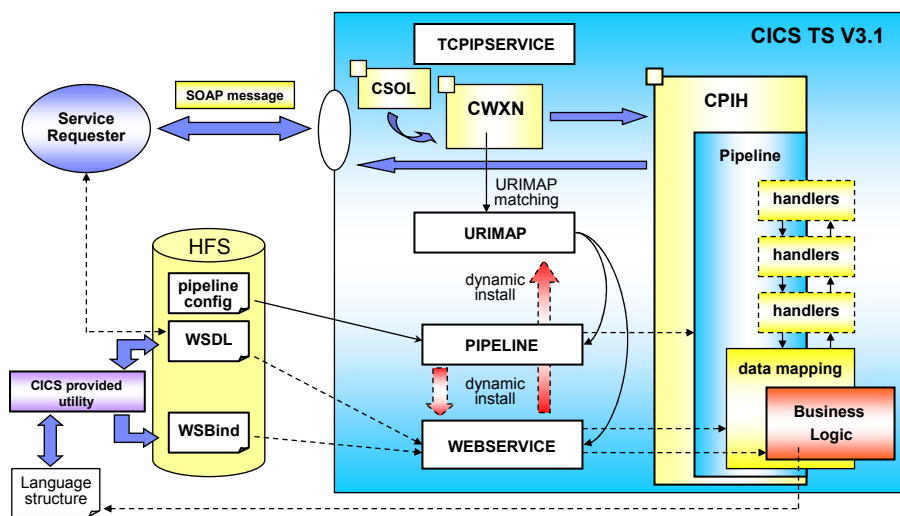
CICS TS V3.1

TCPIPSERVICE

CSOL

CWXN

CPIH

Service Requester

SOAP message

Pipeline

URIMAP matching

handlers

URIMAP

handlers

HFS

dynamic install

handlers

pipeline config

WSDL

PIPELINE

data mapping

CICS provided utility

dynamic install

Business Logic

WSBind

WEBSERVICE

Language structure